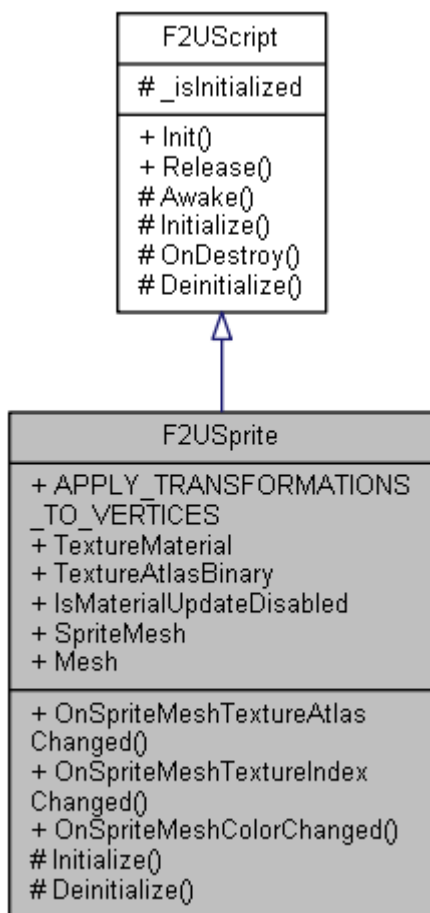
F2UScript

# _isInitialized

+ Init()
+ Release()
# Awake()
# Initialize()
# OnDestroy()
# Deinitialize()

F2USprite

+ APPLY_TRANSFORMATIONS_TO_VERTICES
+ TextureMaterial
+ TextureAtlasBinary
+ IsMaterialUpdateDisabled
+ SpriteMesh
+ Mesh

+ OnSpriteMeshTextureAtlasChanged()
+ OnSpriteMeshTextureIndexChanged()
+ OnSpriteMeshColorChanged()
# Initialize()
# Deinitialize()